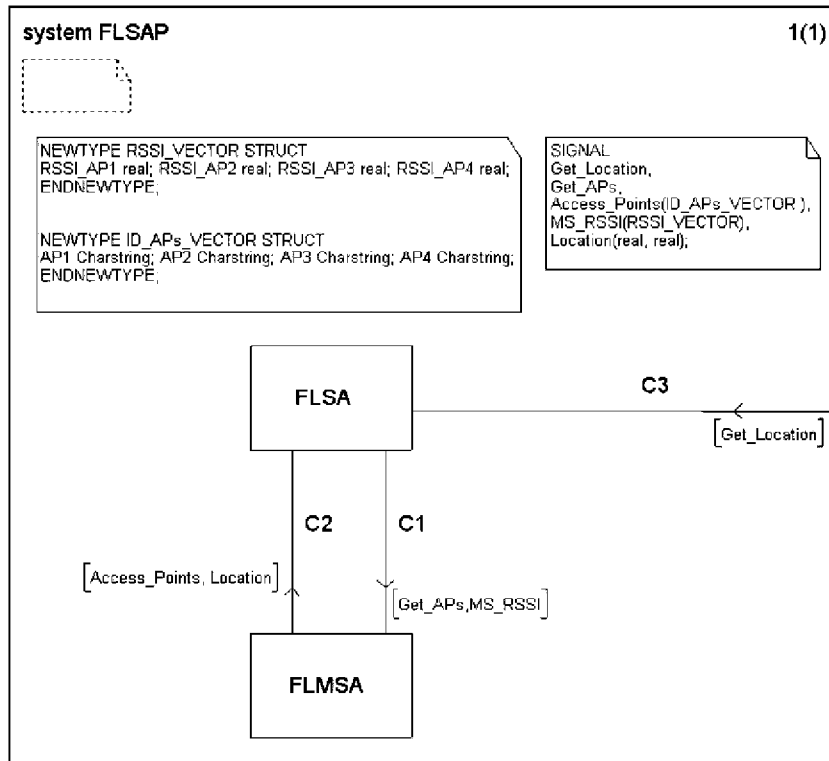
system FLSAP

1(1)

NEWTYPE RSSI_VECTOR STRUCT
RSSI_AP1 real; RSSI_AP2 real; RSSI_AP3 real; RSSI_AP4 real;
ENDNEWTYPE;

NEWTYPE ID_APs_VECTOR STRUCT
AP1 Charstring; AP2 Charstring; AP3 Charstring; AP4 Charstring;
ENDNEWTYPE;

SIGNAL
Get_Location,
Get_APs,
Access_Points(ID_APs_VECTOR ),
MS_RSSI(RSSI_VECTOR),
Location(real, real);

FLSA

C3

[Get_Location]

C2

C1

[Access_Points, Location]

[Get_APs,MS_RSSI]

FLMSA